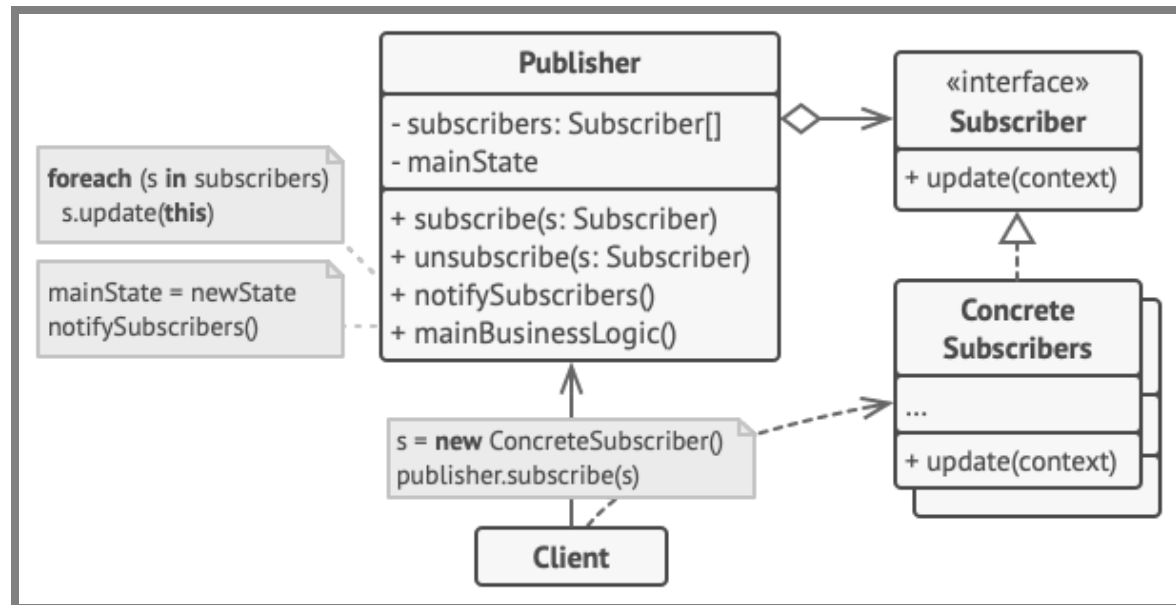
Publisher

- subscribers: Subscriber[]
- mainState

+ subscribe(s: Subscriber)
+ unsubscribe(s: Subscriber)
+ notifySubscribers()
+ mainBusinessLogic()

foreach (s in subscribers)
 s.update(this)

mainState = newState
notifySubscribers()

«interface»
Subscriber

+ update(context)

Concrete Subscribers

...

+ update(context)

s = new ConcreteSubscriber()
publisher.subscribe(s)

Client